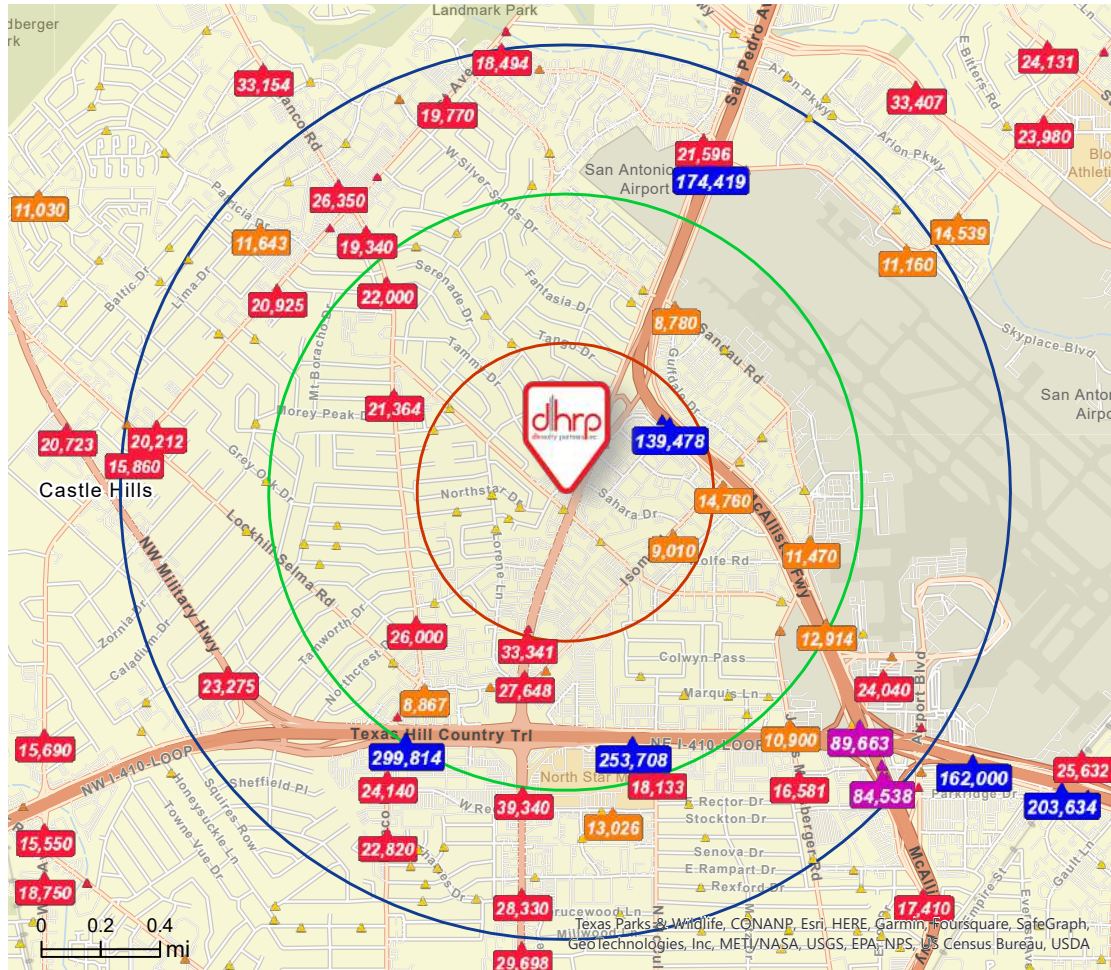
dberger
ark
Landmark Park
33,154
18,494
24,131
33,407
23,980
Blo
Athleti
19,770
21,596
San Antonio
Airport
174,419
11,030
26,350
11,643
19,340
14,539
11,160
20,925
22,000
8,780
San Anto
Airp
21,364
dhrp
139,478
20,723
20,212
15,860
Castle Hills
14,760
9,010
11,470
26,000
12,914
33,341
23,275
27,648
24,040
8,867
10,900
89,663
15,690
299,814
253,708
162,000
25,632
84,538
203,634
24,140
18,133
16,581
39,340
13,026
15,550
22,820
18,750
17,410
28,330
29,698
Texas Hill Country Trl
NW I-410-LOOP
NE I-410-LOOP
NW Military Hwy
Lockhill Selma Rd
Northstar Dr
Sahara Dr
Colwyn Pass
Marquis Ln
Rector Dr
Stockton Dr
Senova Dr
E Rampart Dr
Rexford Dr
Airport Blvd
Skyplace Blvd
Arion Pkwy
Sandau Rd
Serenade Dr
Fantasia Dr
Tango Dr
Tammy Dr
Grey Oak Dr
Baltic Dr
Lima Dr
Patricia Dr
W Silver Sands Dr
Zornia Dr
Caladium Dr
Sheffield Pl
Squires Row
Honeysuckle Ln
Towne Vue Dr
Lorene Ln
Tanworth Dr
Northcrest Dr
Isom
Wolfe Rd
McAllister Fwy
San Pedro Av
E Bitters Rd
Parkridge Dr
Gault Ln
North Star M
0 0.2 0.4 mi
Texas Parks & Wildlife, CONANP, Esri, HERE, Garmin, Foursquare, SafeGraph, GeoTechnologies, Inc, METI/NASA, USGS, EPA, NPS, US Census Bureau, USDA